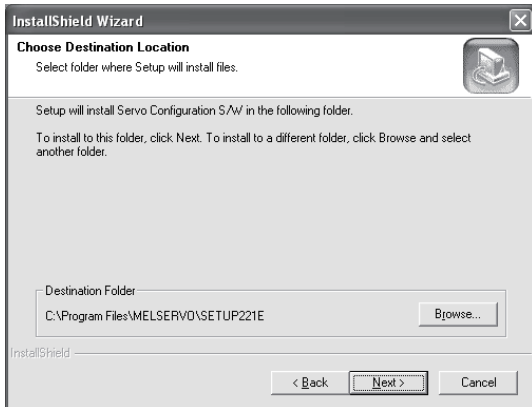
InstallShield Wizard

Choose Destination Location

Select folder where Setup will install files.

Setup will install Servo Configuration S/W in the following folder.

To install to this folder, click Next. To install to a different folder, click Browse and select another folder.

Destination Folder

C:\Program Files\MELSERVO\SETUP221E

Browse...

InstallShield

< Back

Next >

Cancel